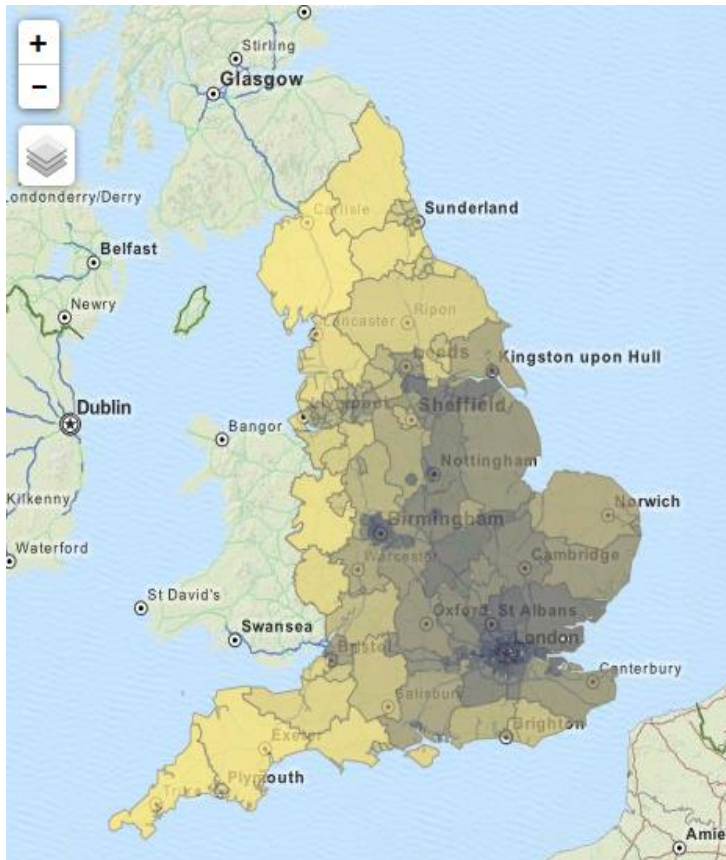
+
−
Stirling
Glasgow
Londonderry/Derry
Carlisle
Sunderland
Belfast
Newry
Ripon
Lancaster
Leeds
Kingston upon Hull
Dublin
Liverpool
Sheffield
Bangor
Nottingham
Kilkenny
Norwich
Birmingham
Waterford
Worcester
Cambridge
St David's
Oxford
St Albans
Swansea
London
Bristol
Canterbury
Salisbury
Brighton
Exeter
Plymouth
Truro
Amie